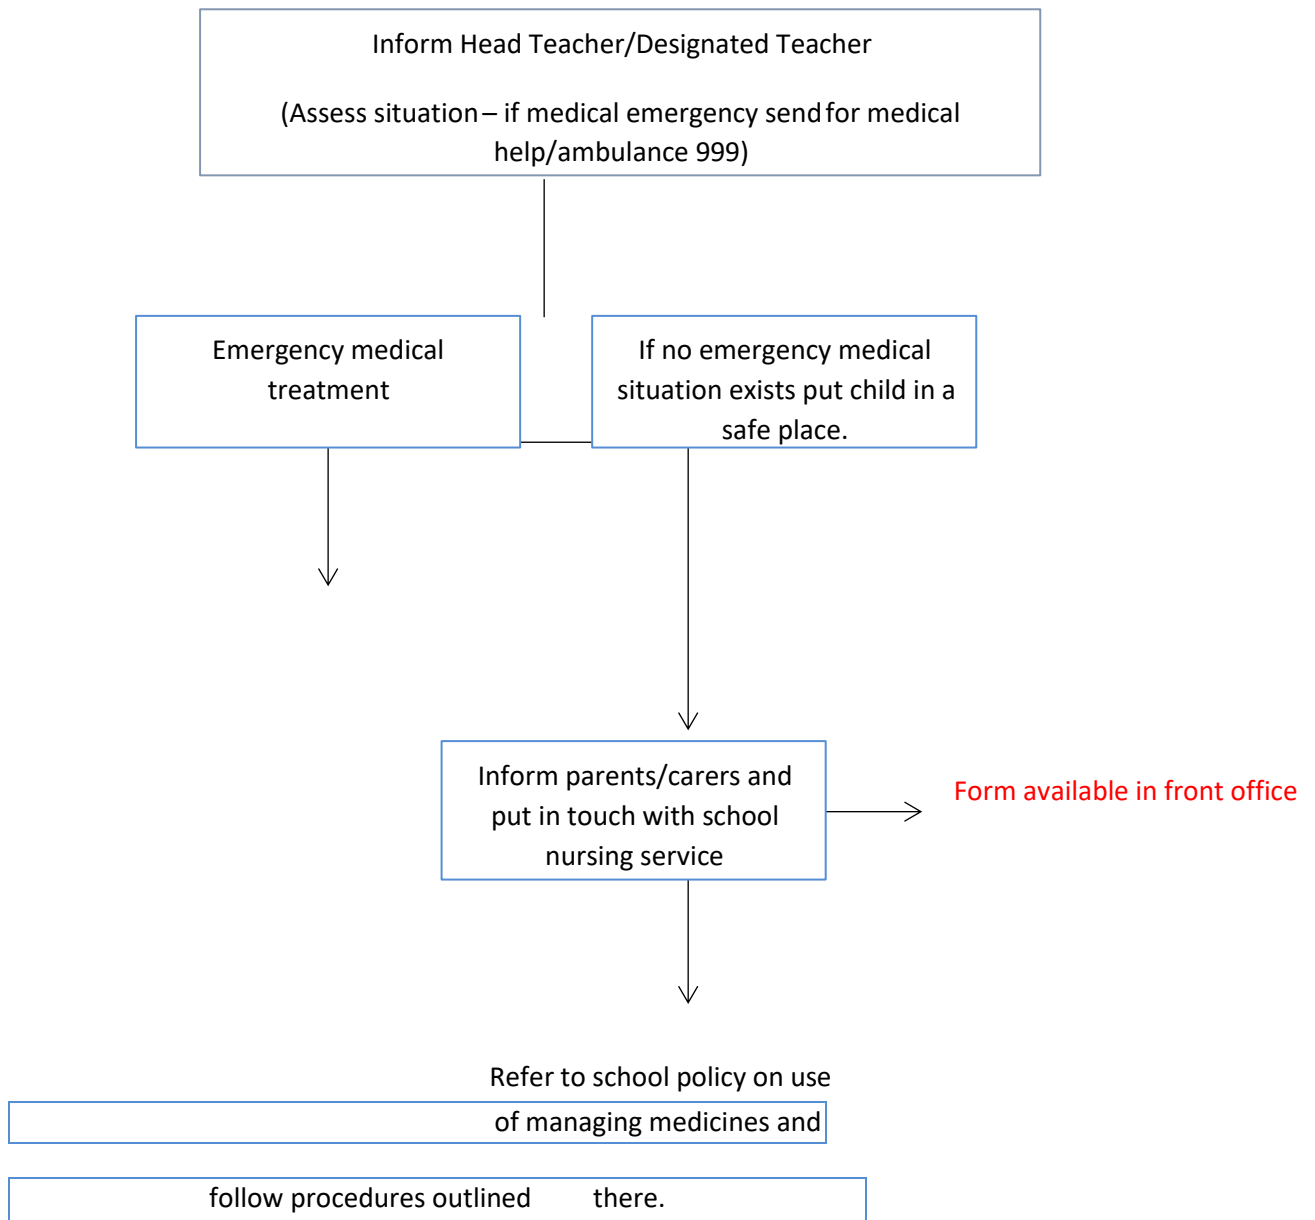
Inform Head Teacher/Designated Teacher

(Assess situation – if medical emergency send for medical help/ambulance 999)

Emergency medical treatment

If no emergency medical situation exists put child in a safe place.

Inform parents/carers and put in touch with school nursing service

Form available in front office

Refer to school policy on use of managing medicines and follow procedures outlined there.